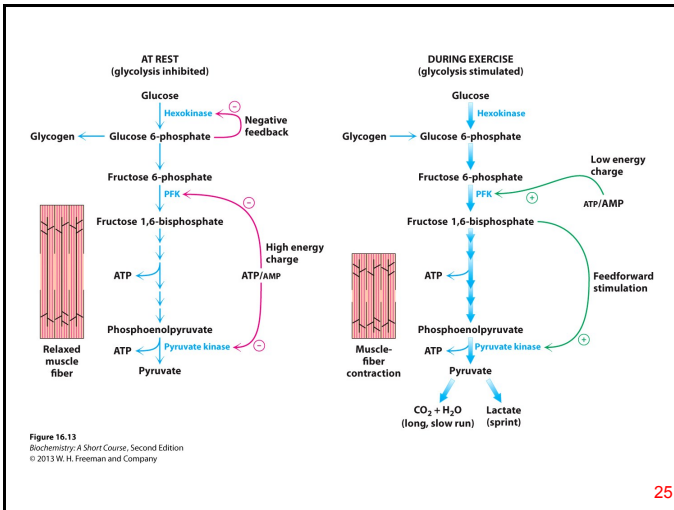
AT REST
(glycolysis inhibited)

Glucose
Hexokinase
Negative feedback
Glycogen
Glucose 6-phosphate
Fructose 6-phosphate
PFK
Fructose 1,6-bisphosphate
High energy charge
ATP
ATP/AMP
Phosphoenolpyruvate
ATP
Pyruvate kinase
Pyruvate
Relaxed muscle fiber

DURING EXERCISE
(glycolysis stimulated)

Glucose
Hexokinase
Glycogen
Glucose 6-phosphate
Low energy charge
Fructose 6-phosphate
PFK
ATP/AMP
Fructose 1,6-bisphosphate
ATP
Feedforward stimulation
Phosphoenolpyruvate
ATP
Pyruvate kinase
Muscle-fiber contraction
Pyruvate
$CO_2 + H_2O$ (long, slow run)
Lactate (sprint)

Figure 16.13
Biochemistry: A Short Course, Second Edition
© 2013 W. H. Freeman and Company

25